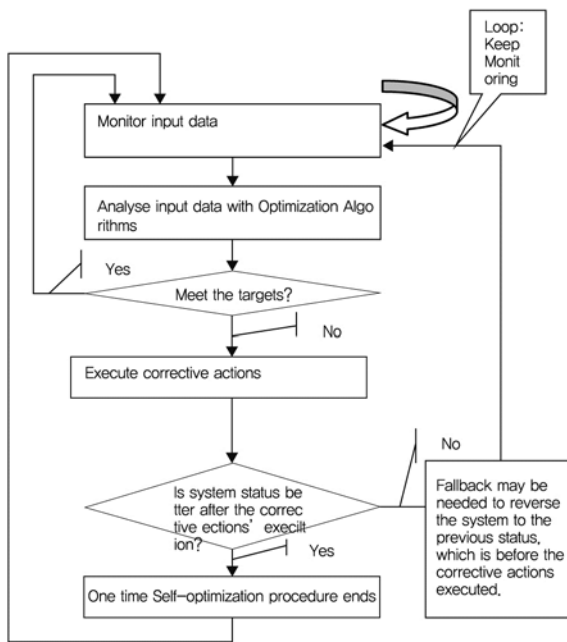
Loop: Keep Monitoring

Monitor input data

Analyse input data with Optimization Algorithms

Yes

Meet the targets?

No

Execute corrective actions

No

Is system status better after the corrective ections' execution?

Yes

Fallback may be needed to reverse the system to the previous status, which is before the corrective actions executed.

One time Self-optimization procedure ends